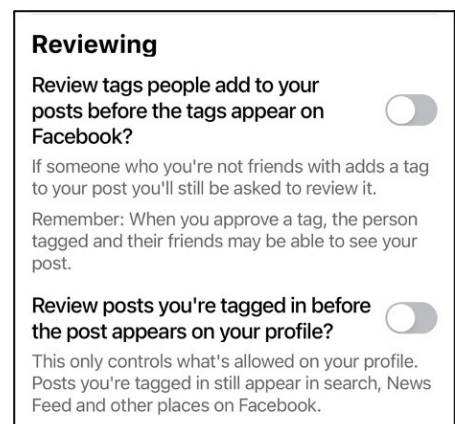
Reviewing

Review tags people add to your posts before the tags appear on Facebook?

If someone who you're not friends with adds a tag to your post you'll still be asked to review it.

Remember: When you approve a tag, the person tagged and their friends may be able to see your post.

Review posts you're tagged in before the post appears on your profile?

This only controls what's allowed on your profile. Posts you're tagged in still appear in search, News Feed and other places on Facebook.